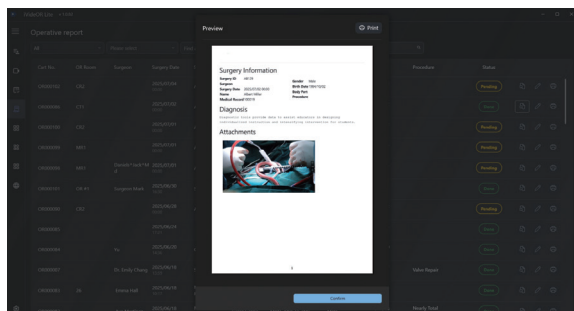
Operative report

Preview

Print

Surgery Information

Surgery ID
Surgeon
Surgery Date
Name
Medical Record

Gender
Birth Date
Body Part
Procedure

Diagnosis

Attachments

Confirm

Procedure

Status

Pending

Pending

Pending

Pending

Pending

Valve Repair

Nearly Total